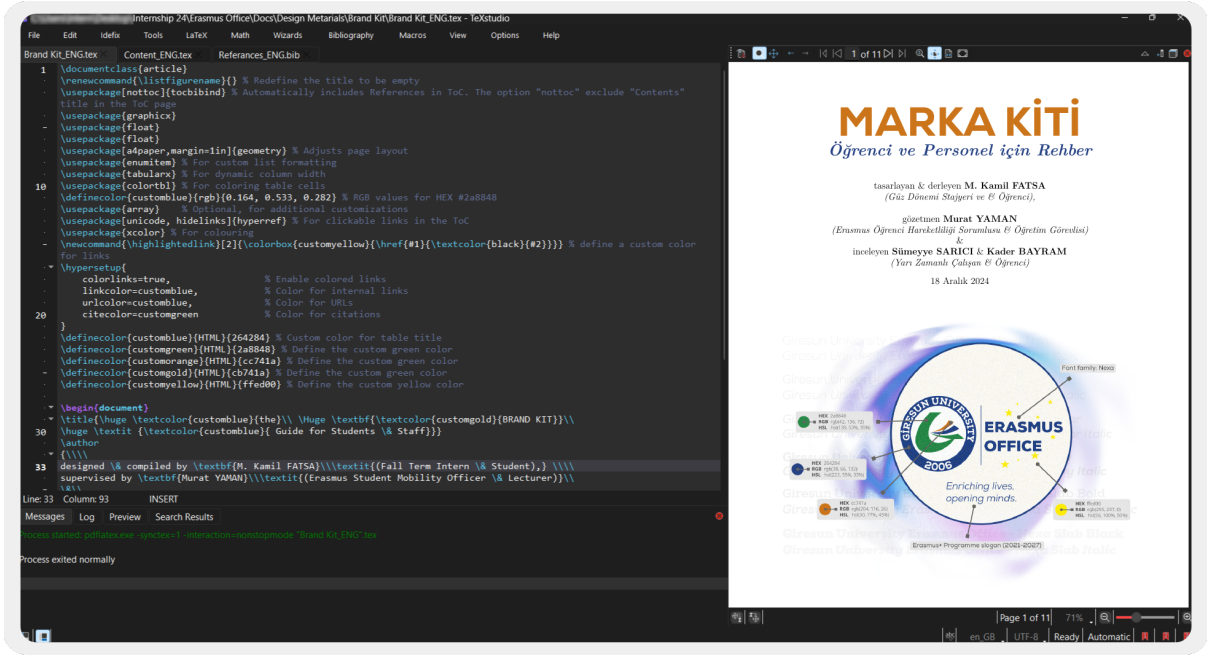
Internship 24\Erasmus Office\Docs\Design Metarials\Brand Kit\Brand Kit_ENG.tex - TeXstudio

File Edit Idefix Tools LaTeX Math Wizards Bibliography Macros View Options Help

Brand Kit_ENG.tex Content_ENG.tex Referances_ENG.bib

1 \documentclass{article}
\renewcommand{\listfigurename}{} % Redefine the title to be empty
\usepackage[nottoc]{tocbibind} % Automatically includes References in ToC. The option "nottoc" exclude "Contents" title in the ToC page
\usepackage{graphicx}
\usepackage{float}
\usepackage{float}
\usepackage[a4paper,margin=1in]{geometry} % Adjusts page layout
\usepackage{enumitem} % For custom list formatting
\usepackage{tabularx} % For dynamic column width
10 \usepackage{colortbl} % For coloring table cells
\definecolor{customblue}{rgb}{0.164, 0.533, 0.282} % RGB values for HEX #2a8848
\usepackage{array} % Optional, for additional customizations
\usepackage[unicode, hidelinks]{hyperref} % For clickable links in the ToC
\usepackage{xcolor} % For colouring
\newcommand{\highlightedlink}[2]{\colorbox{customyellow}{\href{#1}{\textcolor{black}{#2}}}} % define a custom color for links
\hypersetup{
colorlinks=true, % Enable colored links
linkcolor=customblue, % Color for internal links
urlcolor=customblue, % Color for URLs
20 citecolor=customgreen % Color for citations
}
\definecolor{customblue}{HTML}{264284} % Custom color for table title
\definecolor{customgreen}{HTML}{2a8848} % Define the custom green color
\definecolor{customorange}{HTML}{cc741a} % Define the custom green color
\definecolor{customgold}{HTML}{cb741a} % Define the custom green color
\definecolor{customyellow}{HTML}{ffed00} % Define the custom yellow color

\begin{document}
\title{\huge \textcolor{customblue}{the}\\ \Huge \textbf{\textcolor{customgold}{BRAND KIT}}\\
30 \huge \textit {\textcolor{customblue}{ Guide for Students \& Staff}}}
\author
{\\\\
33 designed \& compiled by \textbf{M. Kamil FATSA}\\\textit{(Fall Term Intern \& Student),} \\\\
supervised by \textbf{Murat YAMAN}\\\textit{(Erasmus Student Mobility Officer \& Lecturer)}\\

Line: 33 Column: 93 INSERT

Messages Log Preview Search Results

Process started: pdflatex.exe -synctex=1 -interaction=nonstopmode "Brand Kit_ENG".tex

Process exited normally

1 of 11

MARKA KİTİ
Öğrenci ve Personel için Rehber

tasarlayan & derleyen M. Kamil FATSA
(Güz Dönemi Stajyeri ve & Öğrenci),

gözetmen Murat YAMAN
(Erasmus Öğrenci Hareketliliği Sorumlusu & Öğretim Görevlisi)
&
inceleyen Sümeyye SARICI & Kader BAYRAM
(Yarı Zamanlı Çalışan & Öğrenci)

18 Aralık 2024

Font family: Nexa

GİRESUN UNIVERSITY 2006
ERASMUS OFFICE
Enriching lives, opening minds.

Erasmus+ Programme slogan (2021-2027)

Page 1 of 11 71%

en_GB UTF-8 Ready Automatic